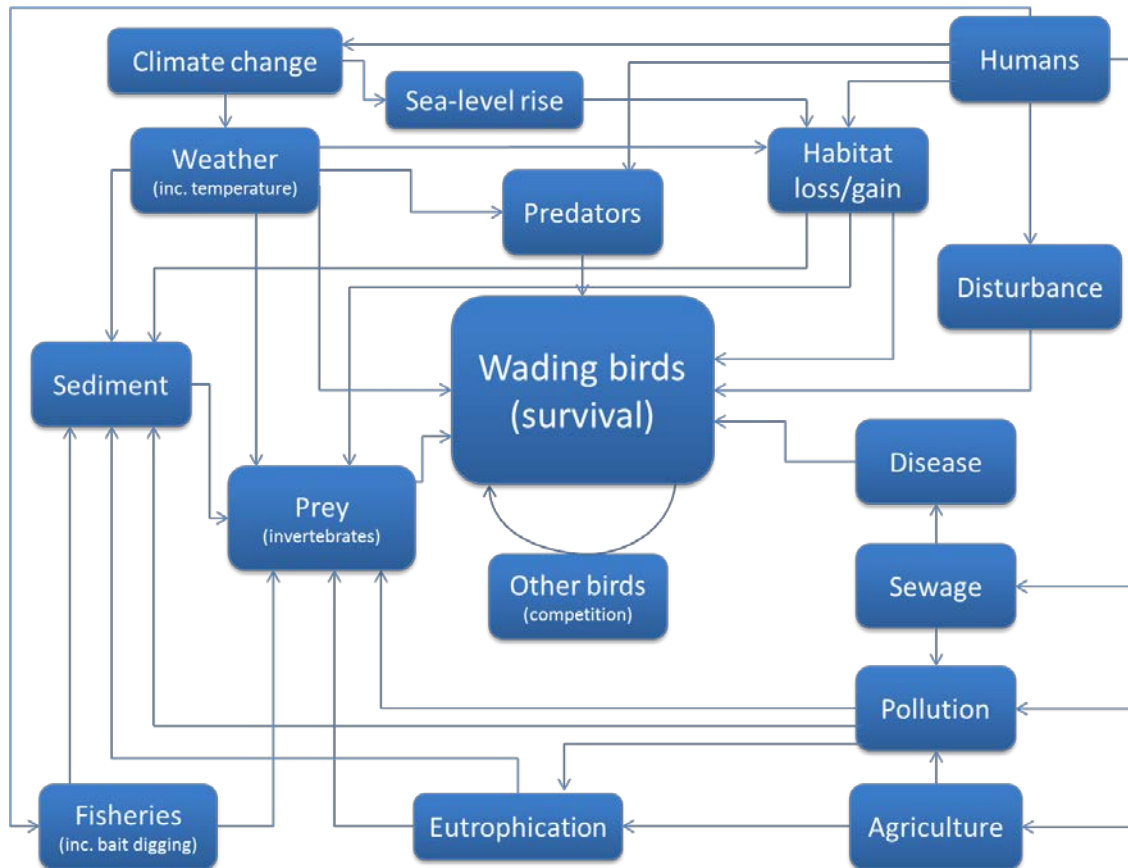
Climate change

Sea-level rise

Humans

Weather
(inc. temperature)

Habitat loss/gain

Predators

Disturbance

Sediment

Wading birds (survival)

Disease

Prey
(invertebrates)

Other birds
(competition)

Sewage

Pollution

Fisheries
(inc. bait digging)

Eutrophication

Agriculture